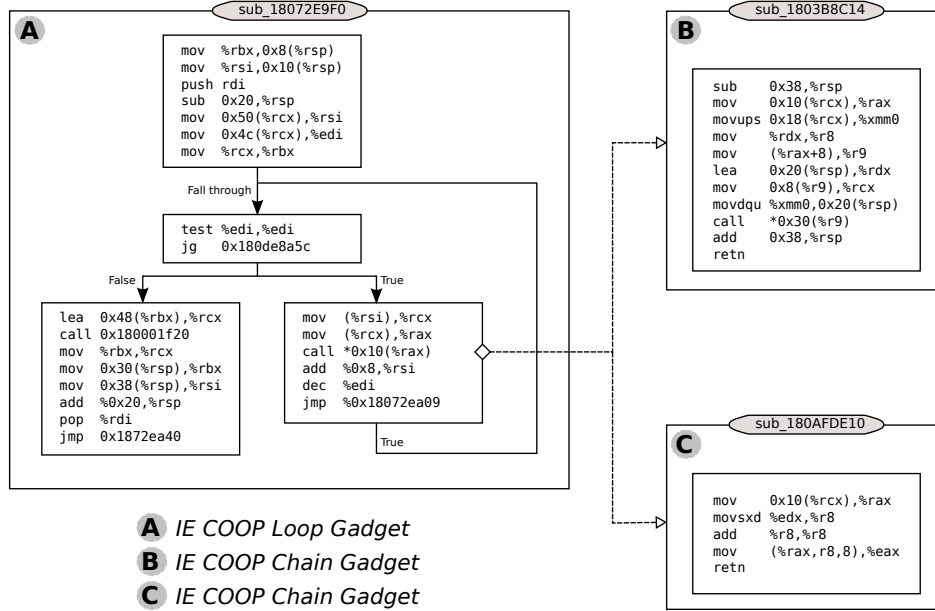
sub_18072E9F0

A

mov %rbx,0x8(%rsp)
mov %rsi,0x10(%rsp)
push rdi
sub 0x20,%rsp
mov 0x50(%rcx),%rsi
mov 0x4c(%rcx),%edi
mov %rcx,%rbx

Fall through

test %edi,%edi
jg 0x180de8a5c

False

True

lea 0x48(%rbx),%rcx
call 0x180001f20
mov %rbx,%rcx
mov 0x30(%rsp),%rbx
mov 0x38(%rsp),%rsi
add %0x20,%rsp
pop %rdi
jmp 0x1872ea40

mov (%rsi),%rcx
mov (%rcx),%rax
call *0x10(%rax)
add %0x8,%rsi
dec %edi
jmp %0x18072ea09

True

sub_1803B8C14

B

sub 0x38,%rsp
mov 0x10(%rcx),%rax
movups 0x18(%rcx),%xmm0
mov %rdx,%r8
mov (%rax+8),%r9
lea 0x20(%rsp),%rdx
mov 0x8(%r9),%rcx
movdqu %xmm0,0x20(%rsp)
call *0x30(%r9)
add 0x38,%rsp
retn

sub_180AFDE10

C

mov 0x10(%rcx),%rax
movsxd %edx,%r8
add %r8,%r8
mov (%rax,r8,8),%eax
retn

A IE COOP Loop Gadget
B IE COOP Chain Gadget
C IE COOP Chain Gadget